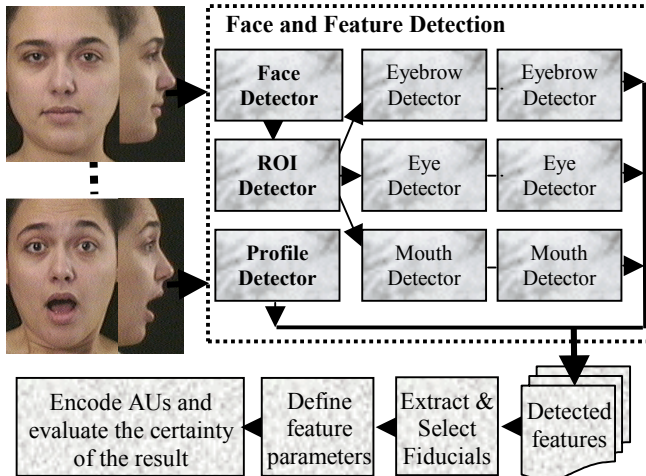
Face and Feature Detection

Face Detector

Eyebrow Detector

Eyebrow Detector

ROI Detector

Eye Detector

Eye Detector

Profile Detector

Mouth Detector

Mouth Detector

Detected features

Extract & Select Fiducials

Define feature parameters

Encode AUs and evaluate the certainty of the result